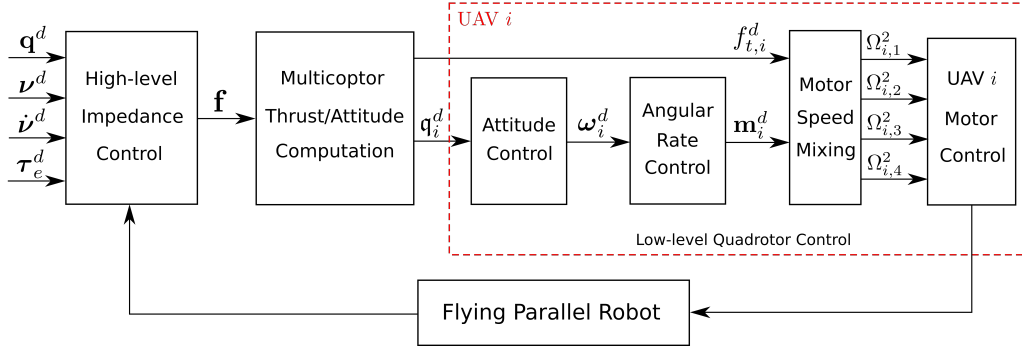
UAV $i$

$\mathbf{q}^d$

$\boldsymbol{\nu}^d$

$\dot{\boldsymbol{\nu}}^d$

$\boldsymbol{\tau}_e^d$

High-level Impedance Control

$\mathbf{f}$

Multicoptor Thrust/Attitude Computation

$f_{t,i}^d$

$\mathfrak{q}_i^d$

Attitude Control

$\boldsymbol{\omega}_i^d$

Angular Rate Control

$\mathbf{m}_i^d$

Motor Speed Mixing

$\Omega_{i,1}^2$

$\Omega_{i,2}^2$

$\Omega_{i,3}^2$

$\Omega_{i,4}^2$

UAV $i$ Motor Control

Low-level Quadrotor Control

Flying Parallel Robot